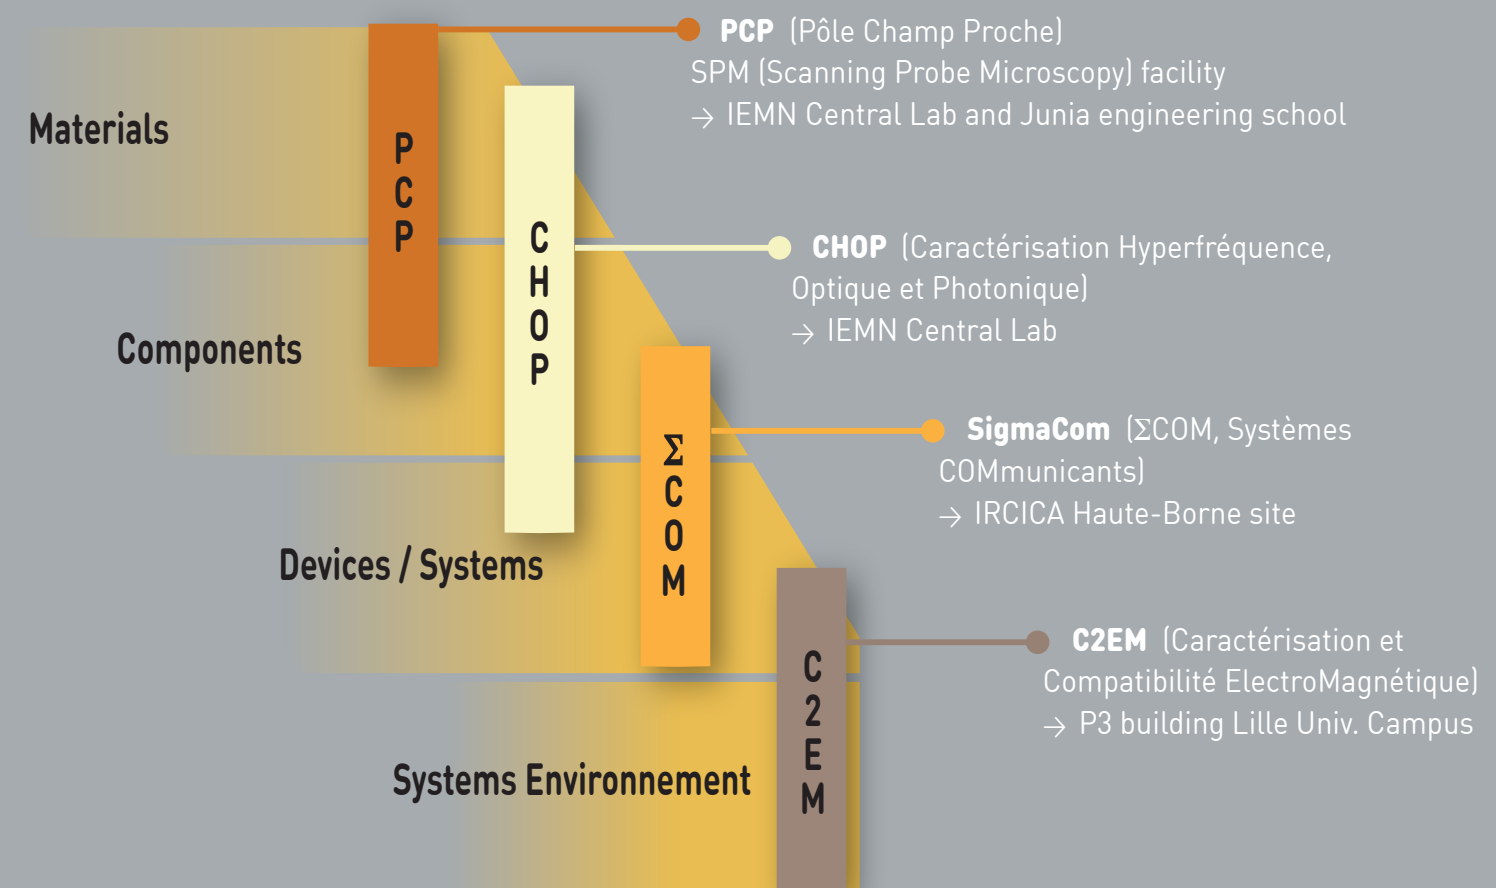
Materials

Components

Devices / Systems

Systems Environnement

PCP

CHOP

ΣCOM

C2EM

PCP (Pôle Champ Proche)
SPM (Scanning Probe Microscopy) facility
→ IEMN Central Lab and Junia engineering school

CHOP (Caractérisation Hyperfréquence, Optique et Photonique)
→ IEMN Central Lab

SigmaCom (ΣCOM, Systèmes COMmunicants)
→ IRCICA Haute-Borne site

C2EM (Caractérisation et Compatibilité ElectroMagnétique)
→ P3 building Lille Univ. Campus